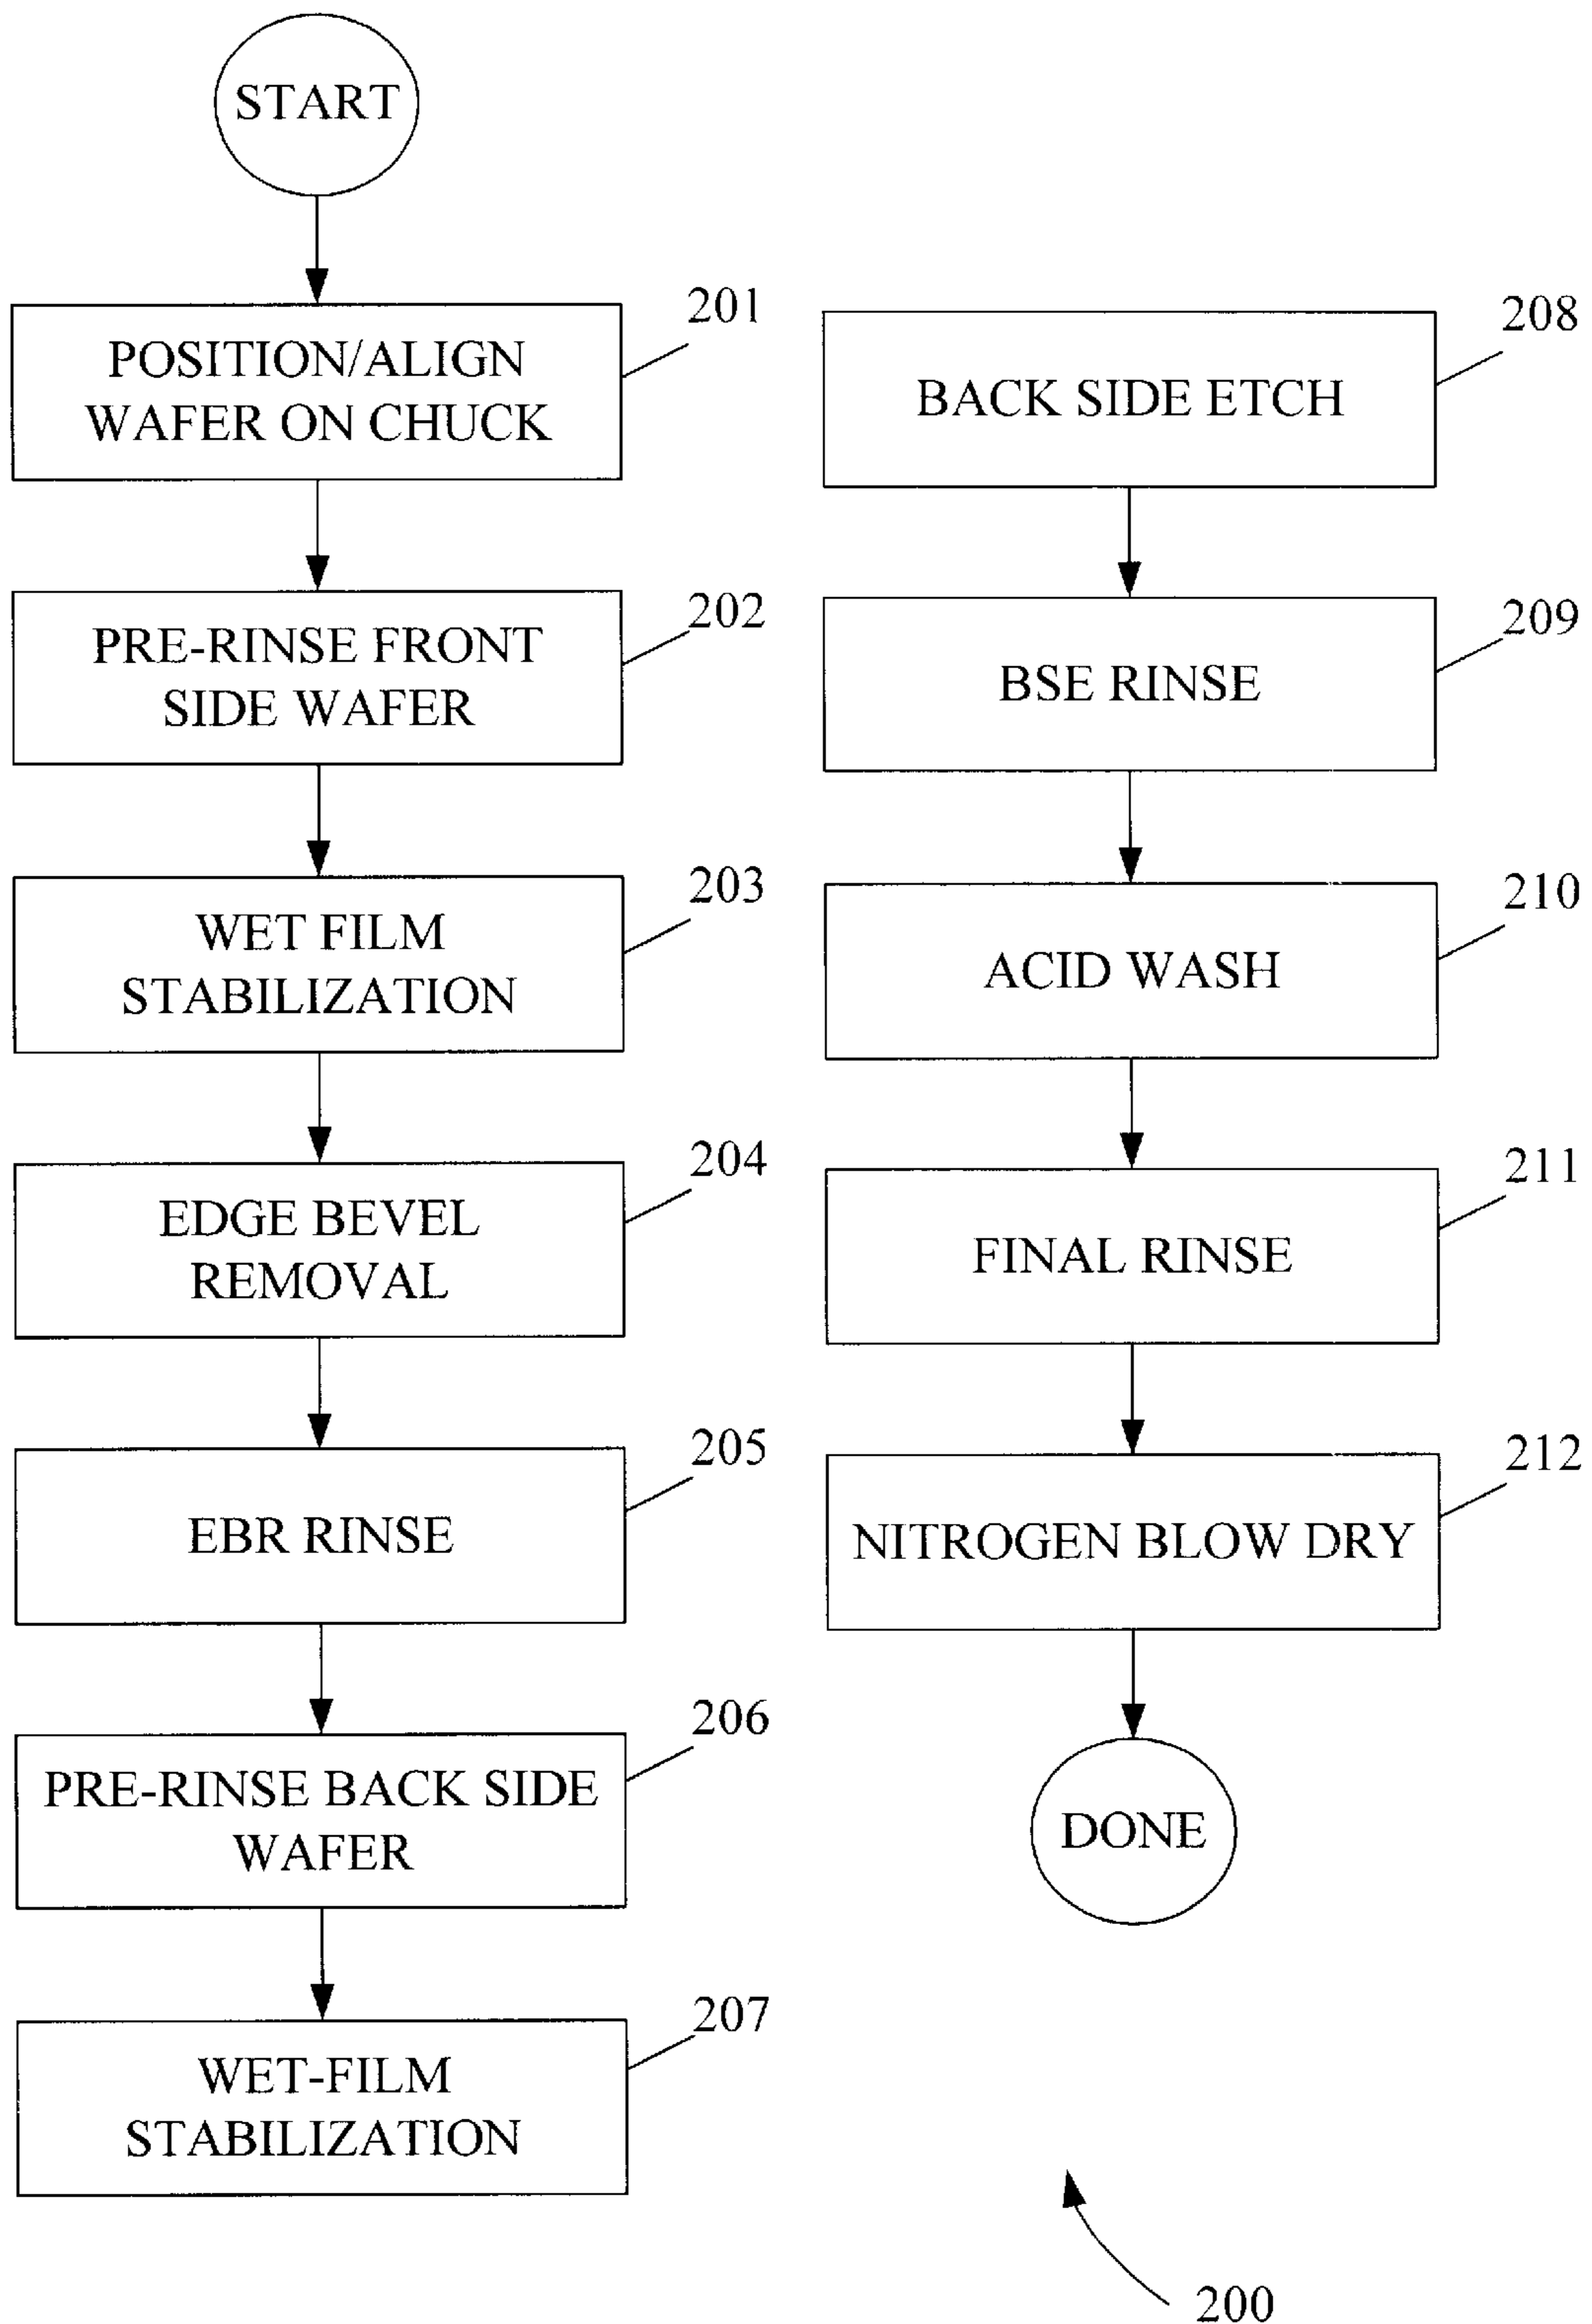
START

201
POSITION/ALIGN WAFER ON CHUCK

202
PRE-RINSE FRONT SIDE WAFER

203
WET FILM STABILIZATION

204
EDGE BEVEL REMOVAL

205
EBR RINSE

206
PRE-RINSE BACK SIDE WAFER

207
WET-FILM STABILIZATION

208
BACK SIDE ETCH

209
BSE RINSE

210
ACID WASH

211
FINAL RINSE

212
NITROGEN BLOW DRY

DONE

200